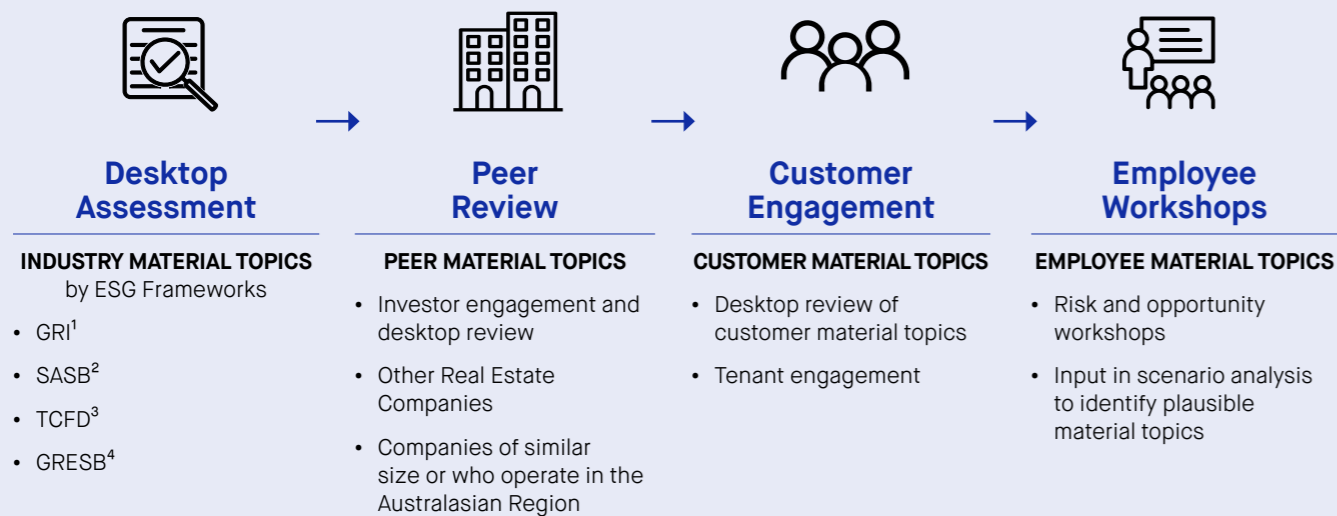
Desktop Assessment

INDUSTRY MATERIAL TOPICS by ESG Frameworks

- GRI$^1$
- SASB$^2$
- TCFD$^3$
- GRESB$^4$

Peer Review

PEER MATERIAL TOPICS

- Investor engagement and desktop review
- Other Real Estate Companies
- Companies of similar size or who operate in the Australasian Region

Customer Engagement

CUSTOMER MATERIAL TOPICS

- Desktop review of customer material topics
- Tenant engagement

Employee Workshops

EMPLOYEE MATERIAL TOPICS

- Risk and opportunity workshops
- Input in scenario analysis to identify plausible material topics